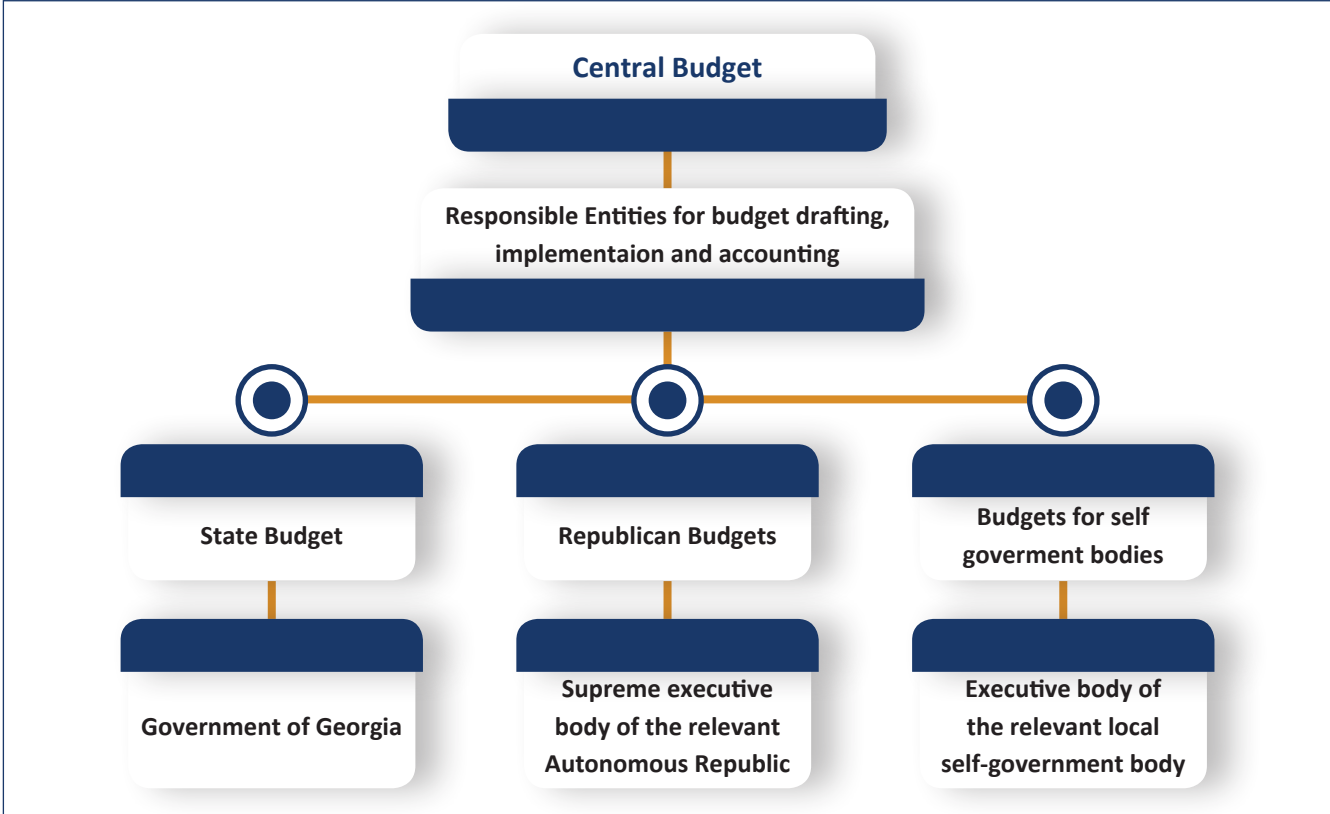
Central Budget

Responsible Entities for budget drafting, implementaion and accounting

State Budget

Republican Budgets

Budgets for self goverment bodies

Government of Georgia

Supreme executive body of the relevant Autonomous Republic

Executive body of the relevant local self-government body